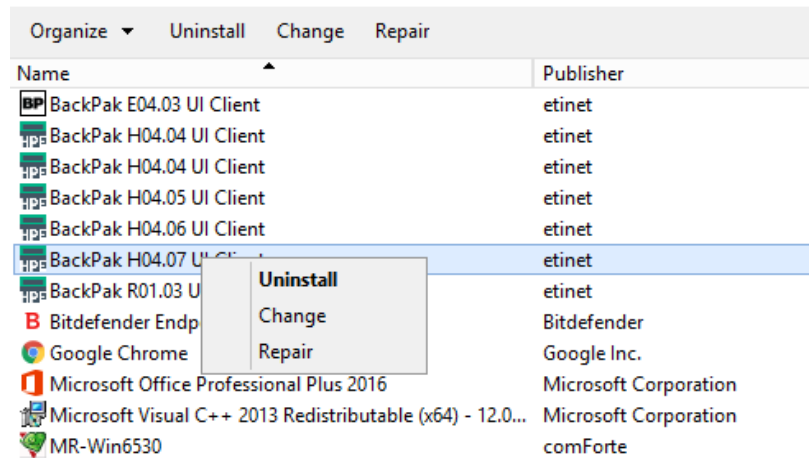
Organize ▾ Uninstall Change Repair

| Name | Publisher |
|---|---|
| BackPak E04.03 UI Client | etinet |
| BackPak H04.04 UI Client | etinet |
| BackPak H04.04 UI Client | etinet |
| BackPak H04.05 UI Client | etinet |
| BackPak H04.06 UI Client | etinet |
| BackPak H04.07 U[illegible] | etinet |
| BackPak R01.03 U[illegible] | etinet |
| Bitdefender Endp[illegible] | Bitdefender |
| Google Chrome | Google Inc. |
| Microsoft Office Professional Plus 2016 | Microsoft Corporation |
| Microsoft Visual C++ 2013 Redistributable (x64) - 12.0... | Microsoft Corporation |
| MR-Win6530 | comForte |

Uninstall
Change
Repair